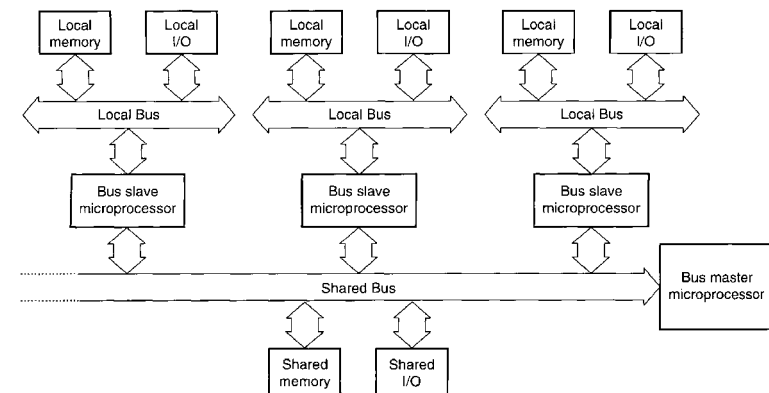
Local memory

Local I/O

Local Bus

Bus slave microprocessor

Local memory

Local I/O

Local Bus

Bus slave microprocessor

Local memory

Local I/O

Local Bus

Bus slave microprocessor

Shared Bus

Bus master microprocessor

Shared memory

Shared I/O